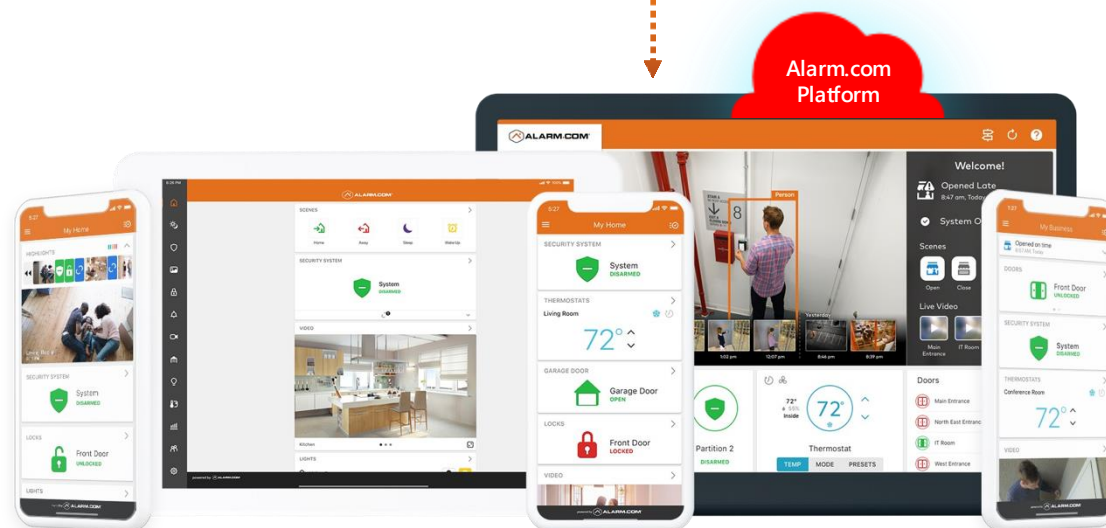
Alarm.com Platform

ALARM.COM

Welcome!

Opened Late
8:47 am, Today

System O

Scenes

Open Close

Live Video

Main Entrance IT Room

Person

Yesterday

1:52 pm 12:07 pm 8:44 pm 8:39 pm

Partition 2
DISARMED

72°
Inside

72°

Thermostat

TEMP MODE PRESETS

Doors

Main Entrance

North East Entrance

IT Room

West Entrance

9:27

My Home

HIGHLIGHTS

SECURITY SYSTEM

System
DISARMED

LOCKS

Front Door
UNLOCKED

LIGHTS

ALARM.COM

ALARM.COM

SCENES

Home Away Sleep Wake Up

SECURITY SYSTEM

System
DISARMED

VIDEO

Kitchen

LIGHTS

9:27

My Home

SECURITY SYSTEM

System
DISARMED

THERMOSTATS

Living Room

72°

GARAGE DOOR

Garage Door
OPEN

LOCKS

Front Door
LOCKED

VIDEO

ALARM.COM

My Business

Opened on time

DOORS

Front Door
UNLOCKED

SECURITY SYSTEM

System
DISARMED

THERMOSTATS

Conference Room

72°

VIDEO